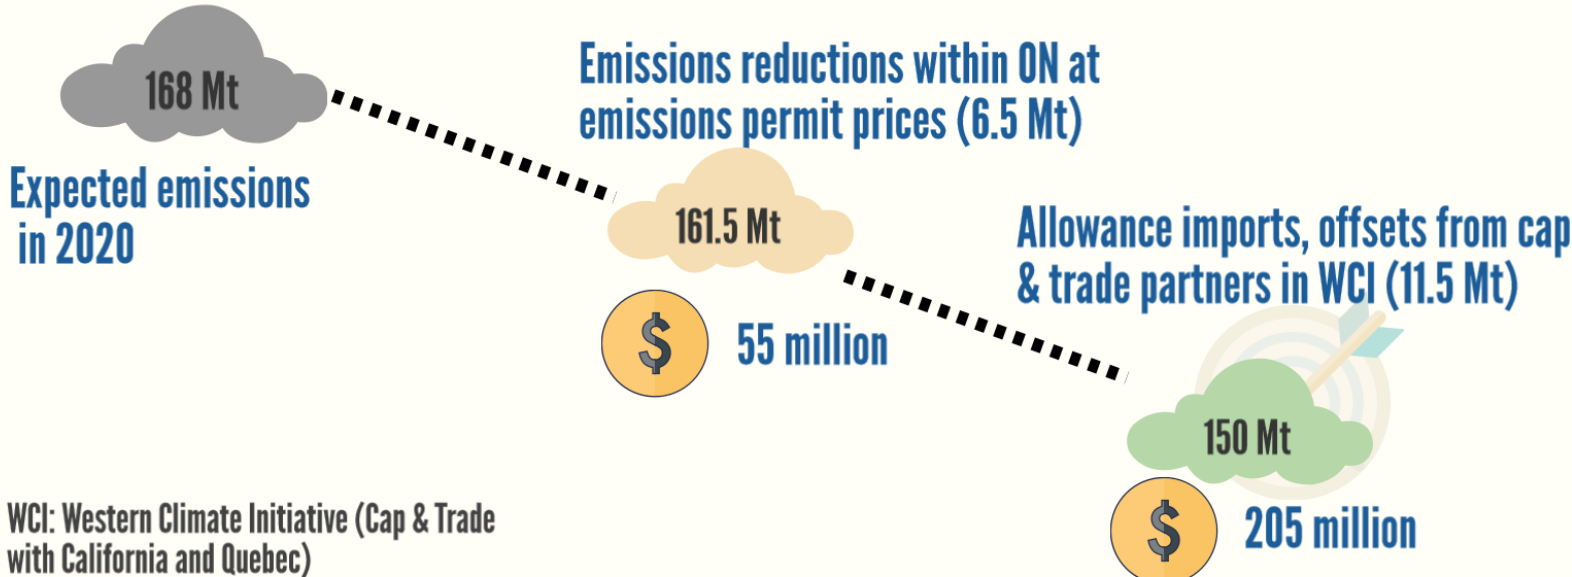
168 Mt

Expected emissions in 2020

Emissions reductions within ON at emissions permit prices (6.5 Mt)

161.5 Mt

$ 55 million

Allowance imports, offsets from cap & trade partners in WCI (11.5 Mt)

150 Mt

$ 205 million

WCI: Western Climate Initiative (Cap & Trade with California and Quebec)